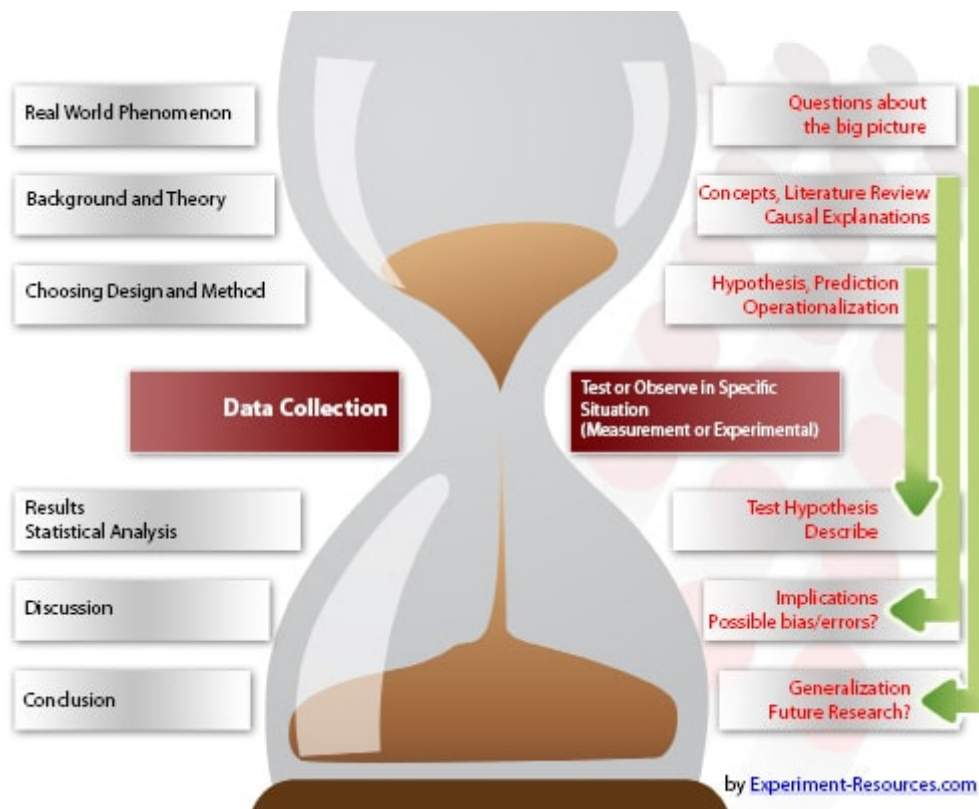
Real World Phenomenon

Questions about the big picture

Background and Theory

Concepts, Literature Review Causal Explanations

Choosing Design and Method

Hypothesis, Prediction Operationalization

Data Collection

Test or Observe in Specific Situation (Measurement or Experimental)

Results Statistical Analysis

Test Hypothesis Describe

Discussion

Implications Possible bias/errors?

Conclusion

Generalization Future Research?

by Experiment-Resources.com